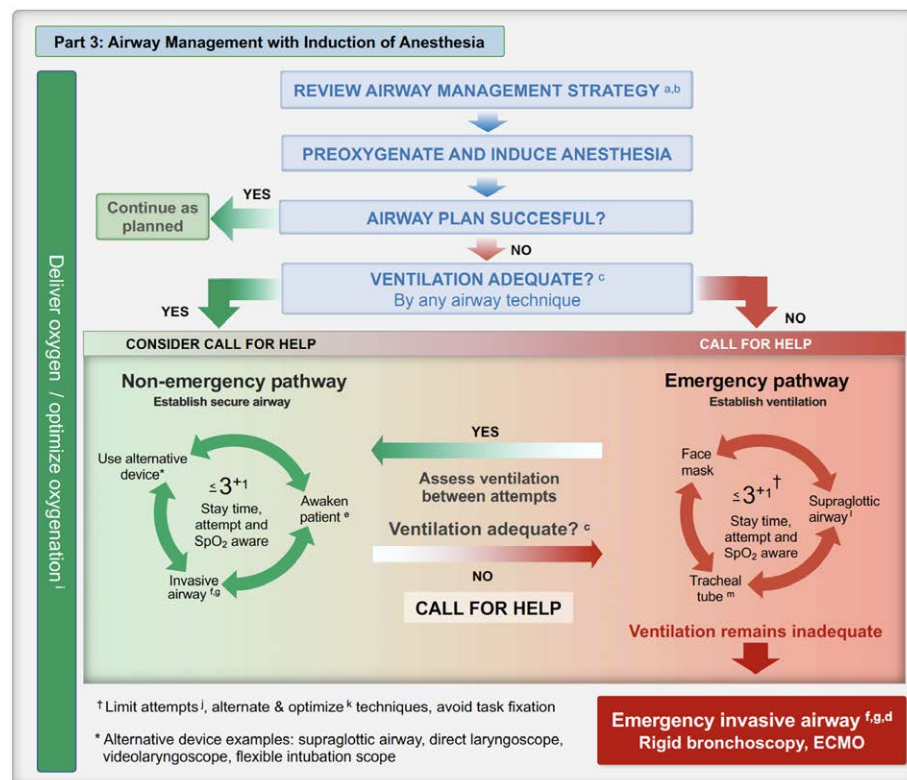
Part 3: Airway Management with Induction of Anesthesia

Deliver oxygen / optimize oxygenation $^{i}$

REVIEW AIRWAY MANAGEMENT STRATEGY $^{a,b}$

PREOXYGENATE AND INDUCE ANESTHESIA

YES

Continue as planned

AIRWAY PLAN SUCCESFUL?

NO

VENTILATION ADEQUATE? $^{c}$
By any airway technique

YES

NO

CONSIDER CALL FOR HELP

CALL FOR HELP

Non-emergency pathway
Establish secure airway

Use alternative device*

$\leq 3^{+1}$
Stay time, attempt and $SpO_2$ aware

Awaken patient $^{e}$

Invasive airway $^{f,g}$

YES

Assess ventilation between attempts

Ventilation adequate? $^{c}$

NO

CALL FOR HELP

Emergency pathway
Establish ventilation

Face mask

$\leq 3^{+1 \dagger}$
Stay time, attempt and $SpO_2$ aware

Supraglottic airway $^{l}$

Tracheal tube $^{m}$

Ventilation remains inadequate

† Limit attempts $^{j}$, alternate & optimize $^{k}$ techniques, avoid task fixation

* Alternative device examples: supraglottic airway, direct laryngoscope, videolaryngoscope, flexible intubation scope

Emergency invasive airway $^{f,g,d}$
Rigid bronchoscopy, ECMO